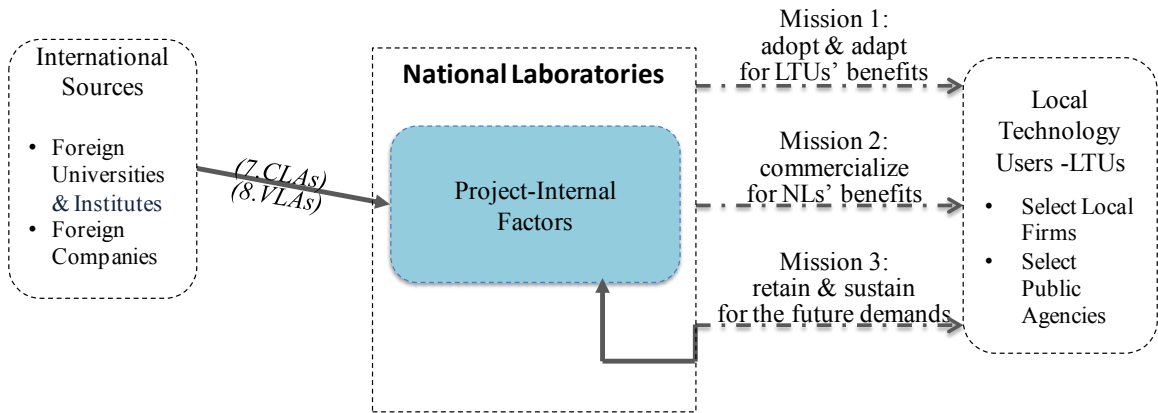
International Sources

- Foreign Universities & Institutes
- Foreign Companies

(7.CLAs)
(8.VLAs)

National Laboratories

Project-Internal Factors

Mission 1: adopt & adapt for LTUs' benefits

Mission 2: commercialize for NLs' benefits

Mission 3: retain & sustain for the future demands

Local Technology Users -LTUs

- Select Local Firms
- Select Public Agencies